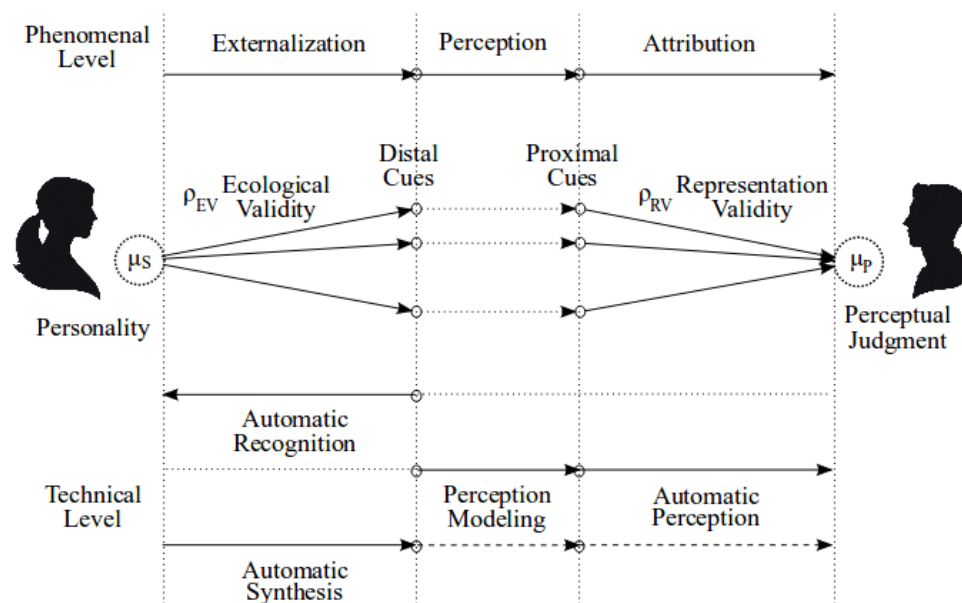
Phenomenal Level

Externalization

Perception

Attribution

Distal Cues

Proximal Cues

$\rho_{EV}$ Ecological Validity

$\rho_{RV}$ Representation Validity

$\mu_S$

$\mu_P$

Personality

Perceptual Judgment

Automatic Recognition

Technical Level

Perception Modeling

Automatic Perception

Automatic Synthesis